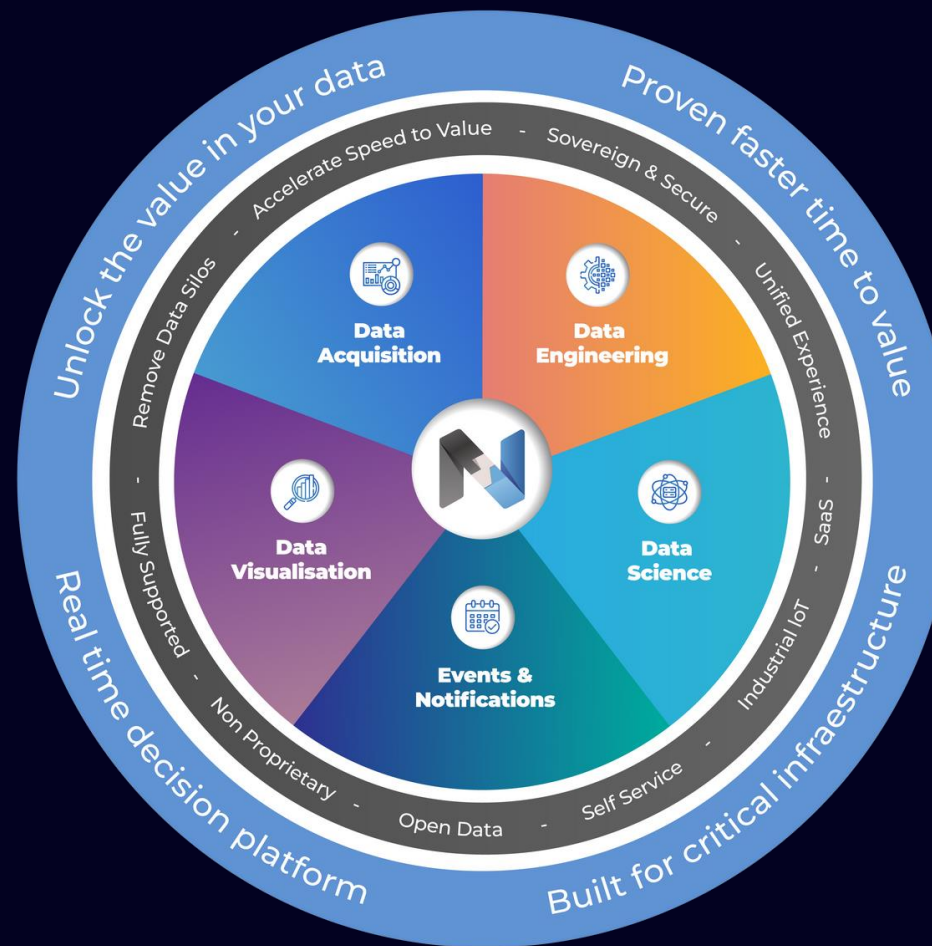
Unlock the value in your data

Proven faster time to value

Built for critical infrastructure

Real time decision platform

Accelerate Speed to Value - Sovereign & Secure - Unified Experience - SaaS - Industrial IoT - Self Service - Open Data - Non Proprietary - Fully Supported - Remove Data Silos -

Data Acquisition

Data Engineering

Data Science

Events & Notifications

Data Visualisation